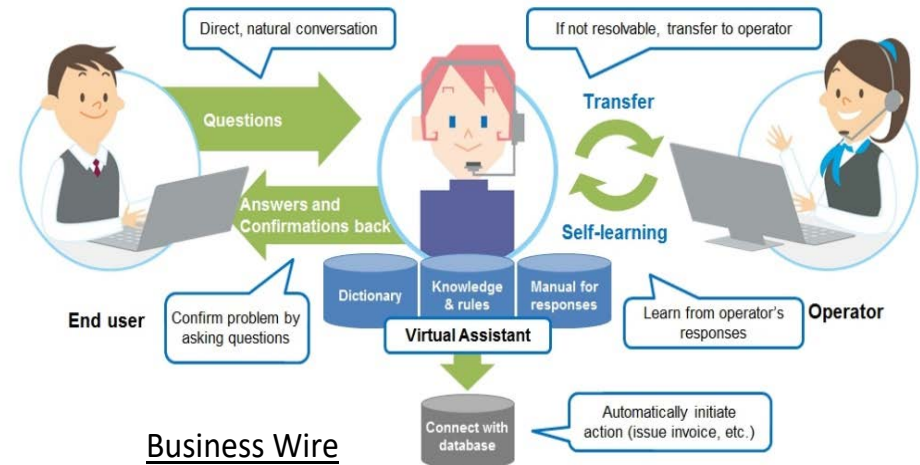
Direct, natural conversation

If not resolvable, transfer to operator

Questions

Transfer

Answers and Confirmations back

Self-learning

Dictionary

Knowledge & rules

Manual for responses

End user

Confirm problem by asking questions

Virtual Assistant

Learn from operator's responses

Operator

Connect with database

Automatically initiate action (issue invoice, etc.)

Business Wire